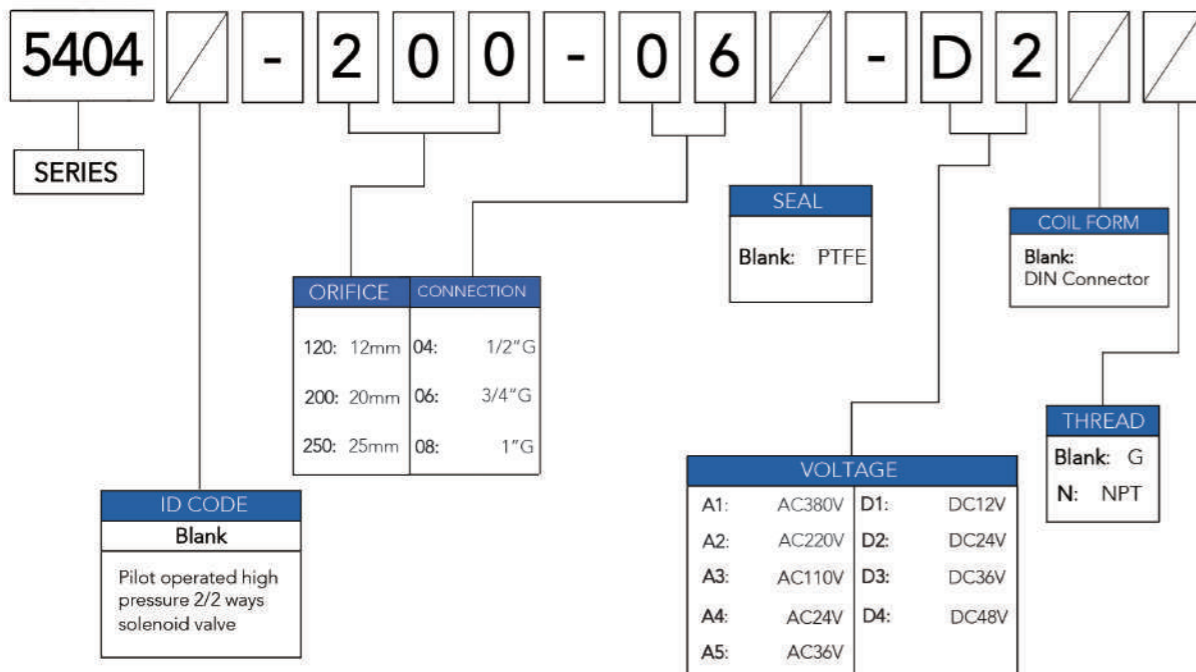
5404 - 2 0 0 - 0 6 - D 2

SERIES

SEAL

Blank: PTFE

COIL FORM

Blank:
DIN Connector

| ORIFICE | CONNECTION |
|---|---|
| 120: 12mm | 04: 1/2"G |
| 200: 20mm | 06: 3/4"G |
| 250: 25mm | 08: 1"G |

THREAD

Blank: G
N: NPT

VOLTAGE

| | | | |
|---|---|---|---|
| A1: | AC380V | D1: | DC12V |
| A2: | AC220V | D2: | DC24V |
| A3: | AC110V | D3: | DC36V |
| A4: | AC24V | D4: | DC48V |
| A5: | AC36V | | |

ID CODE

Blank

Pilot operated high pressure 2/2 ways solenoid valve